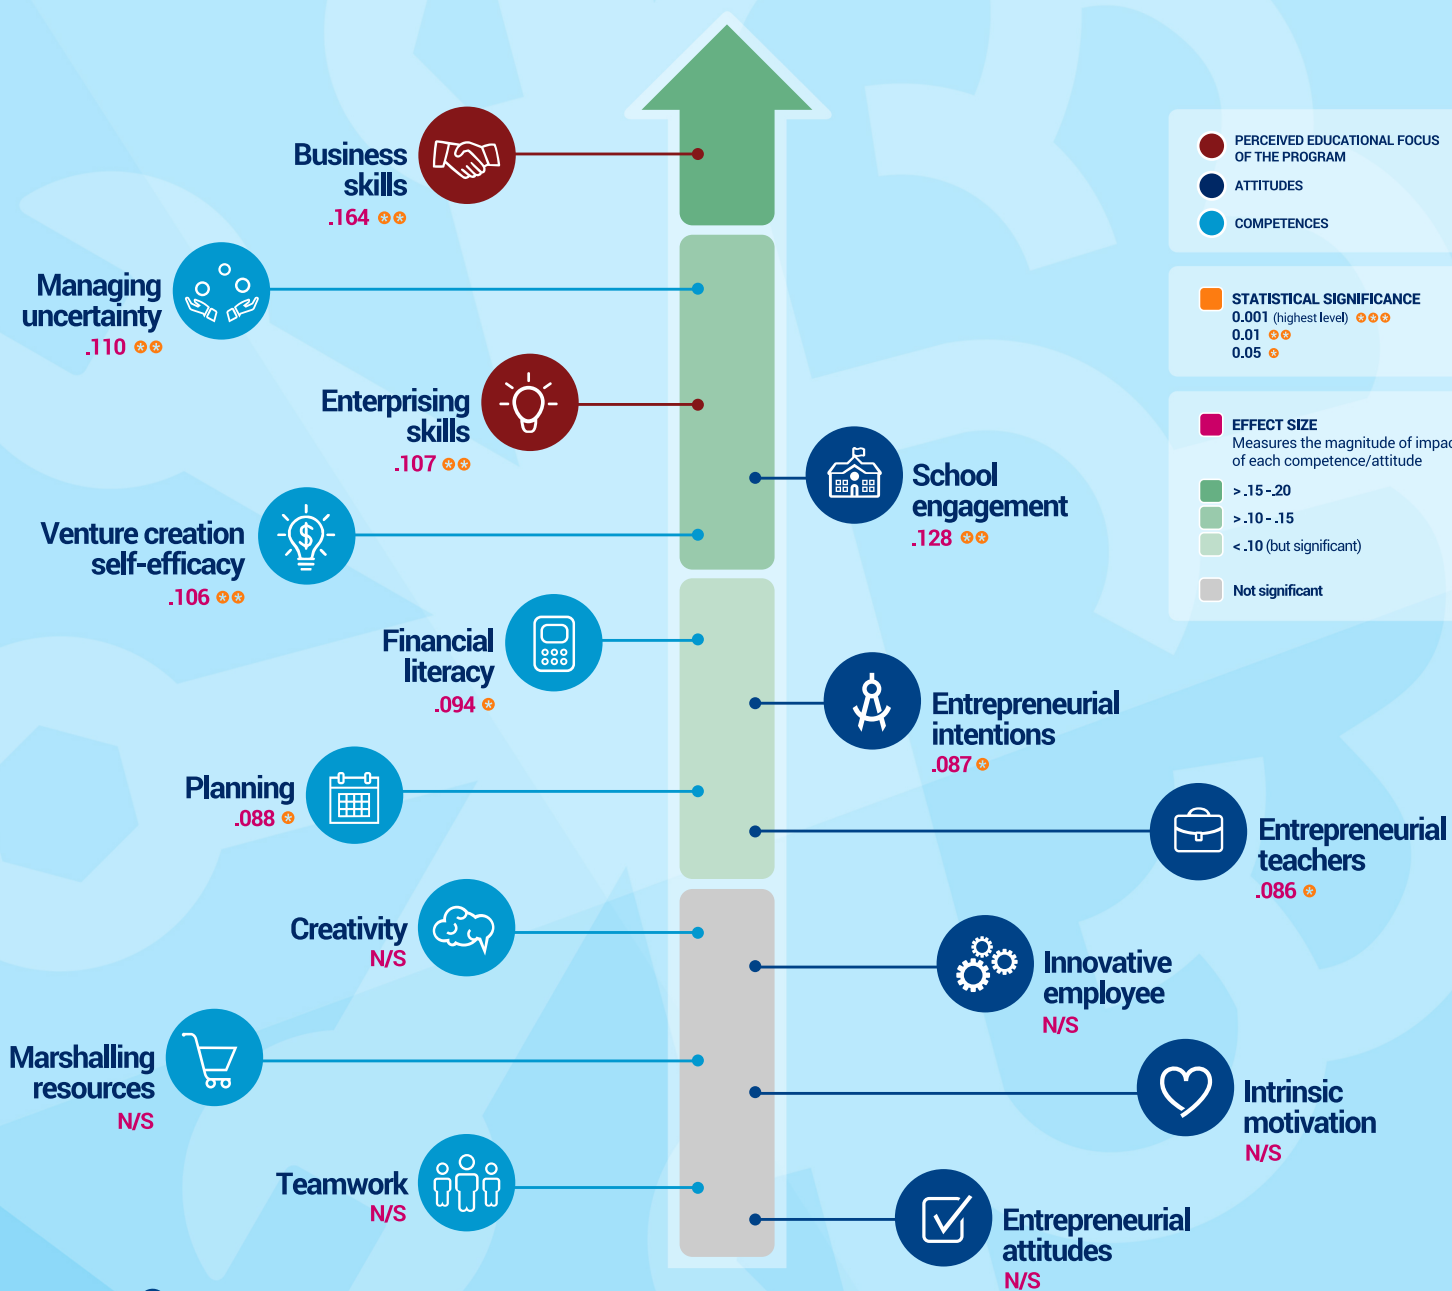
Business skills
.164

Managing uncertainty
.110

Enterprising skills
.107

Venture creation self-efficacy
.106

Financial literacy
.094

Planning
.088

Creativity
N/S

Marshalling resources
N/S

Teamwork
N/S

School engagement
.128

Entrepreneurial intentions
.087

Entrepreneurial teachers
.086

Innovative employee
N/S

Intrinsic motivation
N/S

Entrepreneurial attitudes
N/S

PERCEIVED EDUCATIONAL FOCUS OF THE PROGRAM
ATTITUDES
COMPETENCES

STATISTICAL SIGNIFICANCE
0.001 (highest level)
0.01
0.05

EFFECT SIZE
Measures the magnitude of impac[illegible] of each competence/attitude
> .15 - .20
> .10 - .15
< .10 (but significant)
Not significant